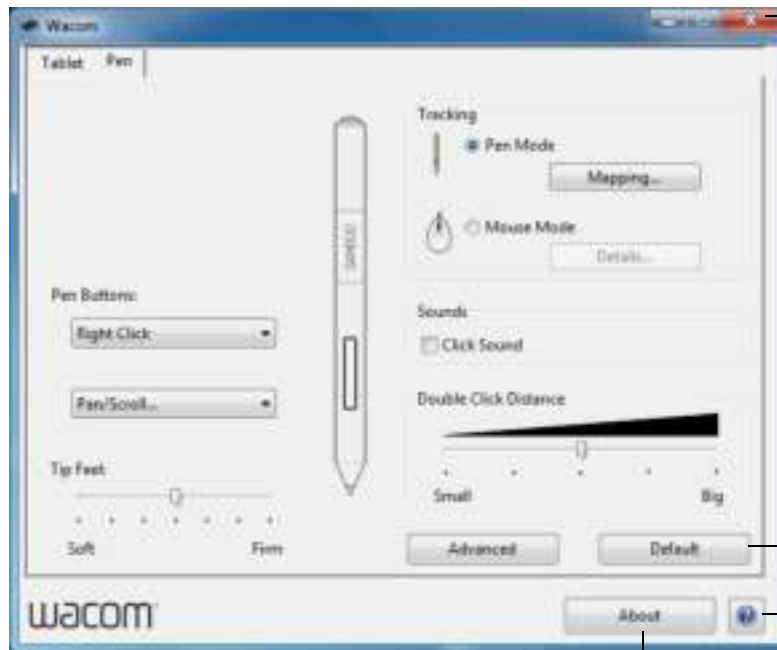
Wacom

Tablet Pen

Tracking

Pen Mode

Mapping...

Mouse Mode

Details...

Pen Buttons

Right Click

Pan/Scroll...

Sounds

Click Sound

Double Click Distance

Tip Feel

Small

Big

Soft

Firm

Advanced

Default

wacom

About